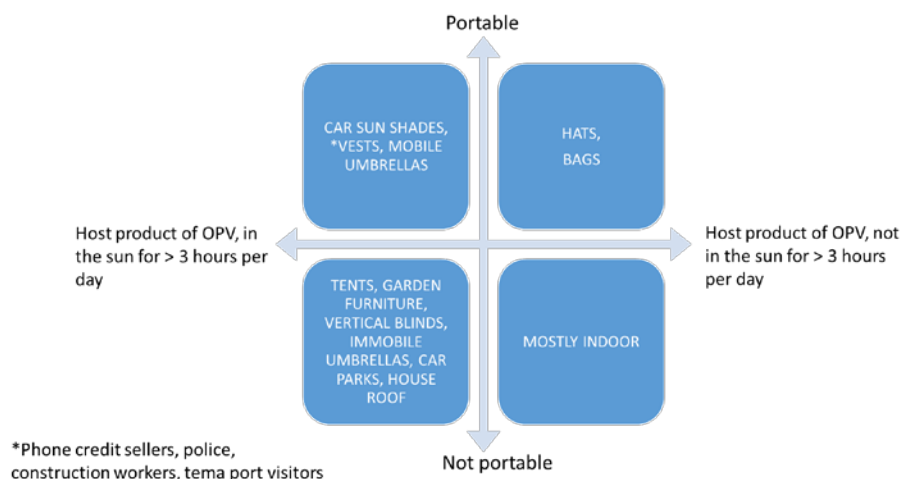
Portable

CAR SUN SHADES, *VESTS, MOBILE UMBRELLAS

HATS, BAGS

Host product of OPV, in the sun for > 3 hours per day

Host product of OPV, not in the sun for > 3 hours per day

TENTS, GARDEN FURNITURE, VERTICAL BLINDS, IMMOBILE UMBRELLAS, CAR PARKS, HOUSE ROOF

MOSTLY INDOOR

*Phone credit sellers, police, construction workers, tema port visitors

Not portable